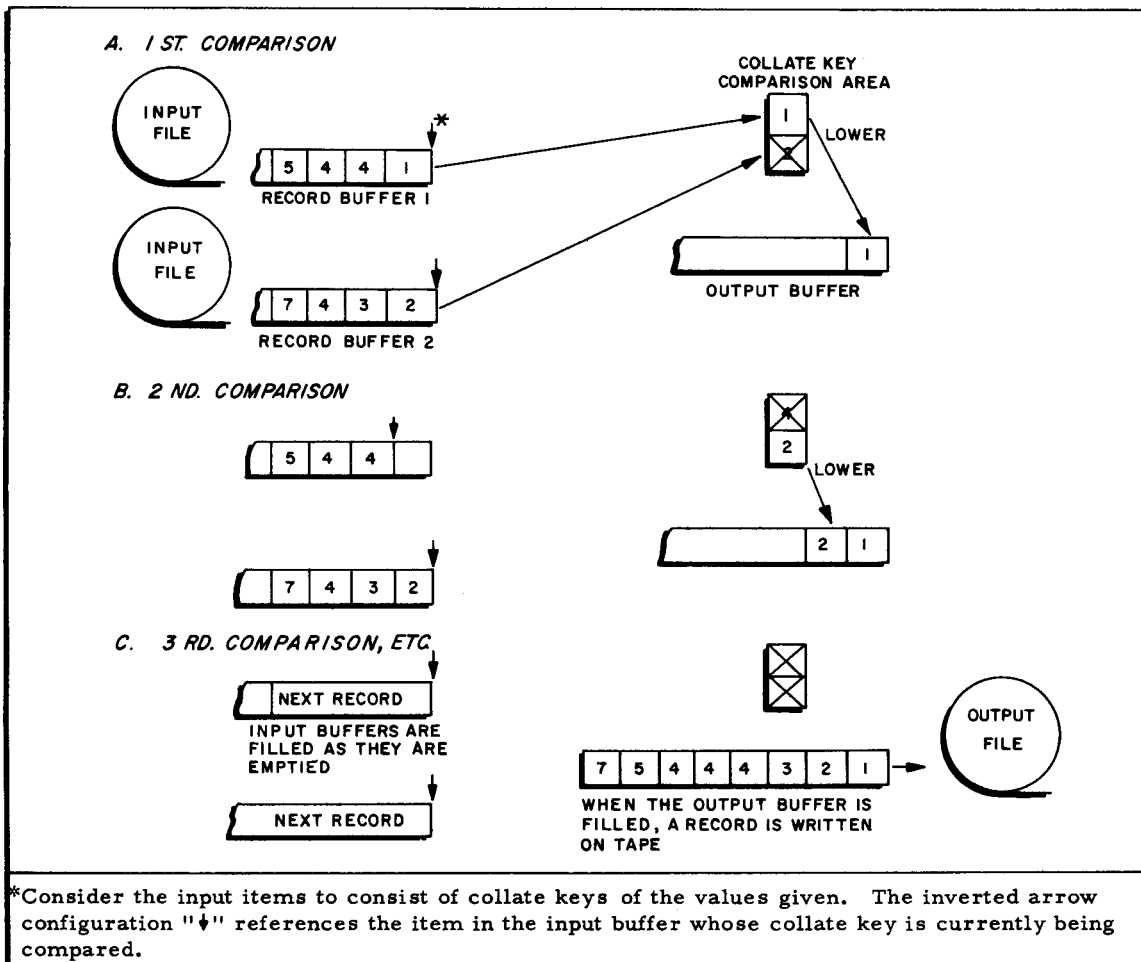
A. 1 ST. COMPARISON

INPUT FILE

5 | 4 | 4 | 1 *

RECORD BUFFER 1

INPUT FILE

7 | 4 | 3 | 2

RECORD BUFFER 2

COLLATE KEY COMPARISON AREA

1

LOWER

1

OUTPUT BUFFER

B. 2 ND. COMPARISON

5 | 4 | 4

7 | 4 | 3 | 2

2

LOWER

2 | 1

C. 3 RD. COMPARISON, ETC.

NEXT RECORD

INPUT BUFFERS ARE FILLED AS THEY ARE EMPTIED

NEXT RECORD

7 | 5 | 4 | 4 | 4 | 3 | 2 | 1

OUTPUT FILE

WHEN THE OUTPUT BUFFER IS FILLED, A RECORD IS WRITTEN ON TAPE

*Consider the input items to consist of collate keys of the values given. The inverted arrow configuration "↓" references the item in the input buffer whose collate key is currently being compared.